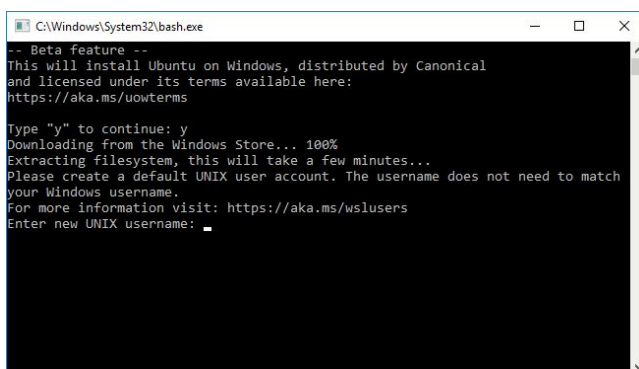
C:\Windows\System32\bash.exe

-- Beta feature --
This will install Ubuntu on Windows, distributed by Canonical and licensed under its terms available here:
https://aka.ms/uowterms

Type "y" to continue: y
Downloading from the Windows Store... 100%
Extracting filesystem, this will take a few minutes...
Please create a default UNIX user account. The username does not need to match your Windows username.
For more information visit: https://aka.ms/wslusers
Enter new UNIX username: